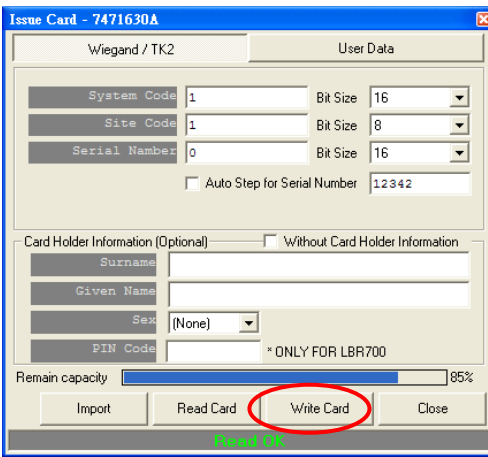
Issue Card - 7471630A

Wiegand / TK2

User Data

System Code
1
Bit Size
16

Site Code
1
Bit Size
8

Serial Number
0
Bit Size
16

Auto Step for Serial Number
12342

Card Holder Information (Optional)

Without Card Holder Information

Surname

Given Name

Sex
(None)

PIN Code

* ONLY FOR LBR700

Remain capacity
85%

Import

Read Card

Write Card

Close

Read OK